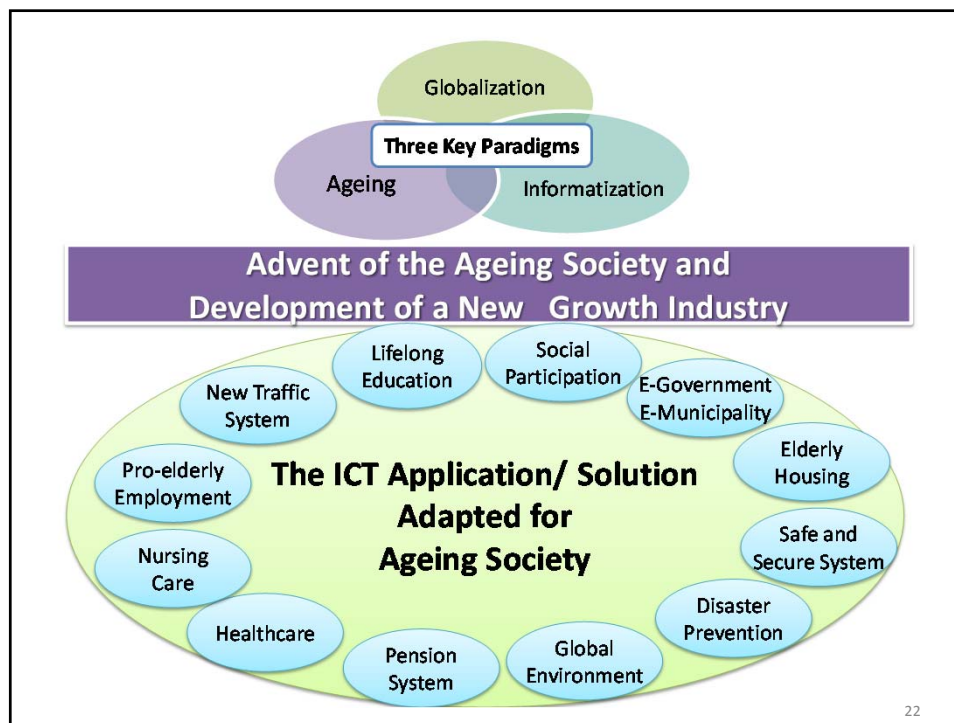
Globalization

Three Key Paradigms

Ageing

Informatization

Advent of the Ageing Society and Development of a New Growth Industry

Lifelong Education

Social Participation

New Traffic System

E-Government E-Municipality

Elderly Housing

Pro-elderly Employment

The ICT Application/ Solution Adapted for Ageing Society

Safe and Secure System

Nursing Care

Disaster Prevention

Healthcare

Global Environment

Pension System

22